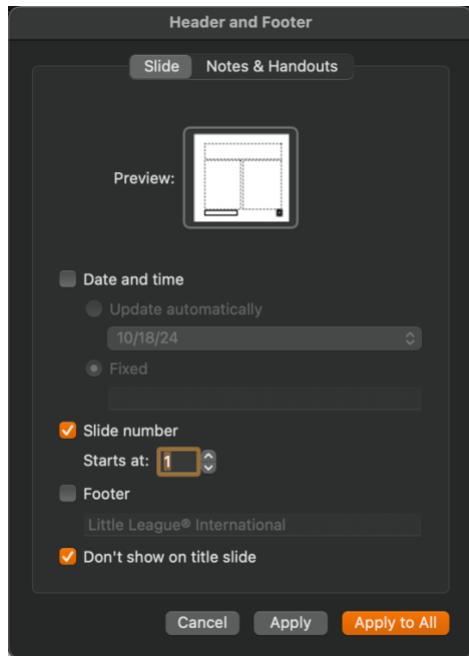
Header and Footer

Slide
Notes & Handouts

Preview:

Date and time

Update automatically

10/18/24

Fixed

Slide number

Starts at: 1

Footer

Little League® International

Don't show on title slide

Cancel
Apply
Apply to All